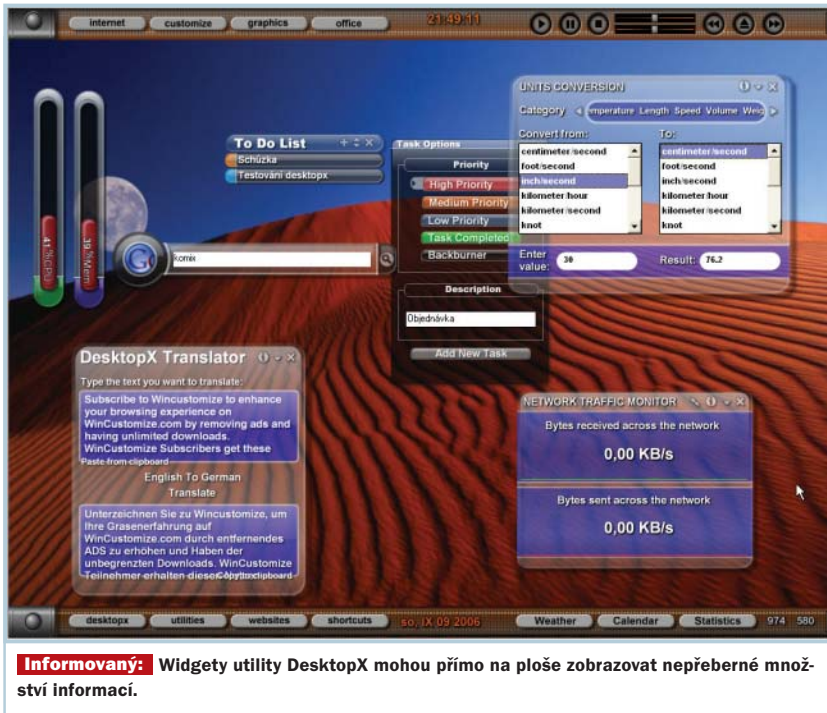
internet customize graphics office 21:49:11

UNITS CONVERSION

Category emperature Length Speed Volume Weig

Convert from:

centimeter/second
foot/second
inch/second
kilometer/hour
kilometer/second
knot

To:

centimeter/second
foot/second
inch/second
kilometer/hour
kilometer/second
knot

Enter value: 30

Result: 76.2

To Do List

Schůzka
Testování desktopx

Task Options

Priority

High Priority
Medium Priority
Low Priority
Task Completed
Backburner

Description

Objednávka

Add New Task

41 % CPU

39 % Mem

komix

DesktopX Translator

Type the text you want to translate:

Subscribe to Wincustomize to enhance your browsing experience on WinCustomize.com by removing ads and having unlimited downloads. WinCustomize Subscribers get these

Paste from clipboard

English To German

Translate

Unterzeichnen Sie zu Wincustomize, um Ihre Grasenerfahrung auf WinCustomize.com durch entfernendes ADS zu erhöhen und Haben der unbegrenzten Downloads. WinCustomize Teilnehmer erhalten diese Copy to clipboard

NETWORK TRAFFIC MONITOR

Bytes received across the network

0,00 KB/s

Bytes sent across the network

0,00 KB/s

desktopx utilities websites shortcuts so. IX 09 2006 Weather Calendar Statistics 974 580

Informovaný: Widgety utility DesktopX mohou přímo na ploše zobrazovat nepřeberné množství informací.